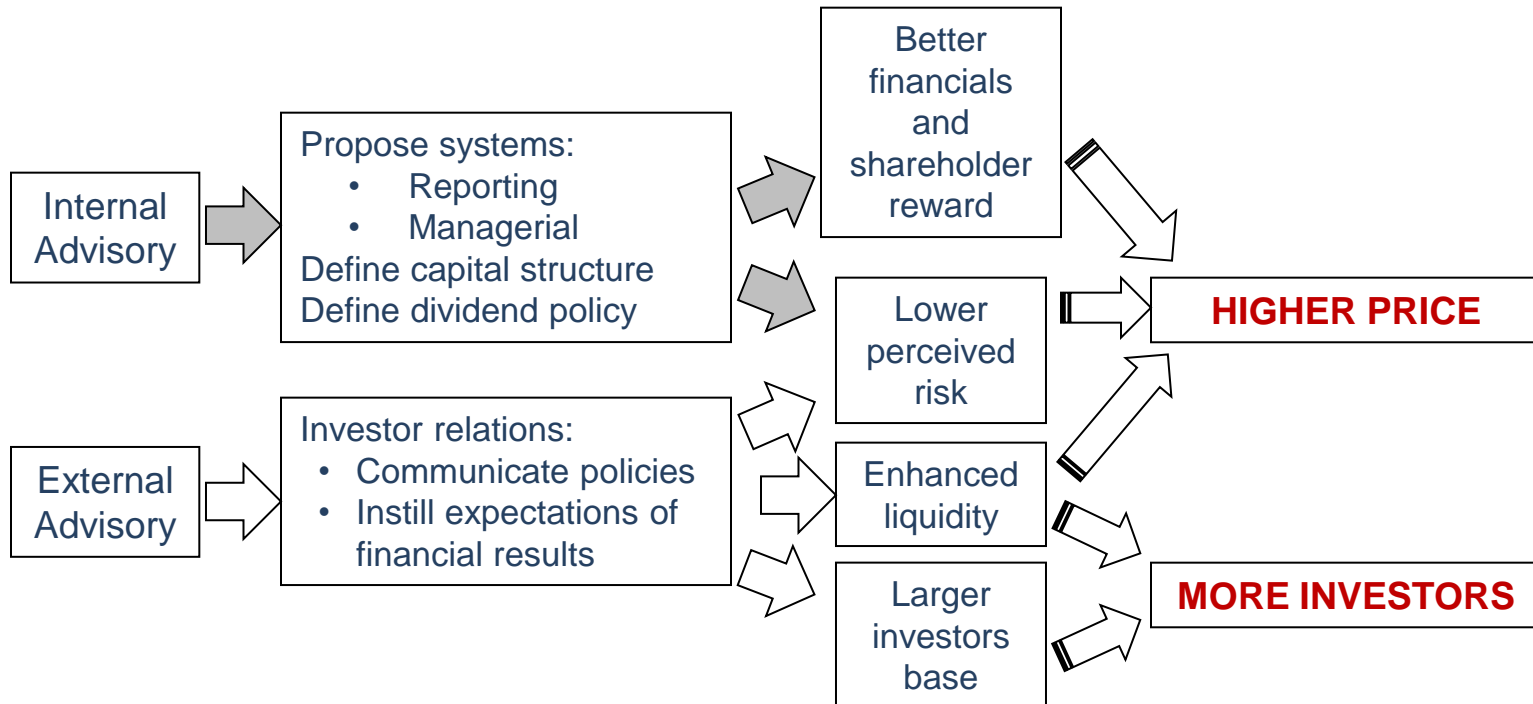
Internal Advisory

Propose systems:
• Reporting
• Managerial
Define capital structure
Define dividend policy

External Advisory

Investor relations:
• Communicate policies
• Instill expectations of financial results

Better financials and shareholder reward

Lower perceived risk

Enhanced liquidity

Larger investors base

HIGHER PRICE

MORE INVESTORS